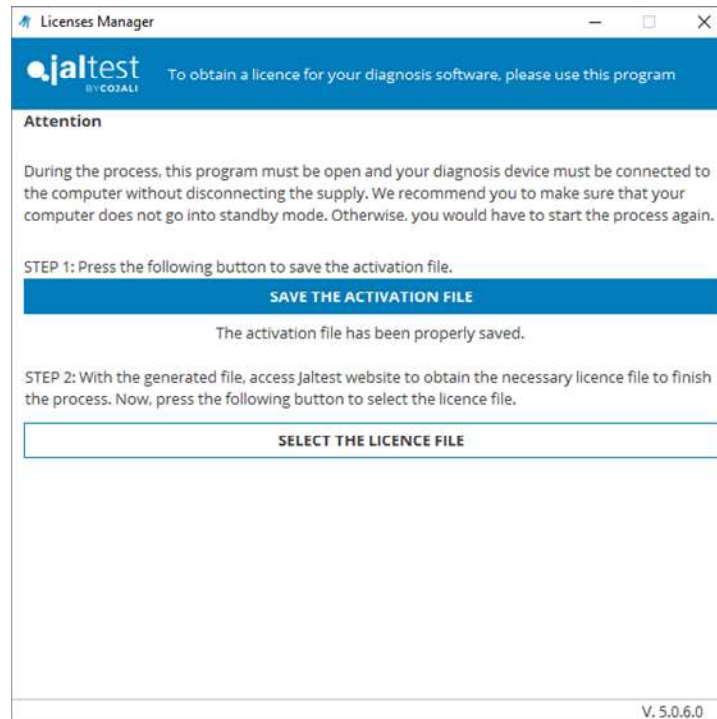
Licenses Manager

jaltest BY COJALI

To obtain a licence for your diagnosis software, please use this program

Attention

During the process, this program must be open and your diagnosis device must be connected to the computer without disconnecting the supply. We recommend you to make sure that your computer does not go into standby mode. Otherwise, you would have to start the process again.

STEP 1: Press the following button to save the activation file.

SAVE THE ACTIVATION FILE

The activation file has been properly saved.

STEP 2: With the generated file, access Jaltest website to obtain the necessary licence file to finish the process. Now, press the following button to select the licence file.

SELECT THE LICENCE FILE

V. 5.0.6.0